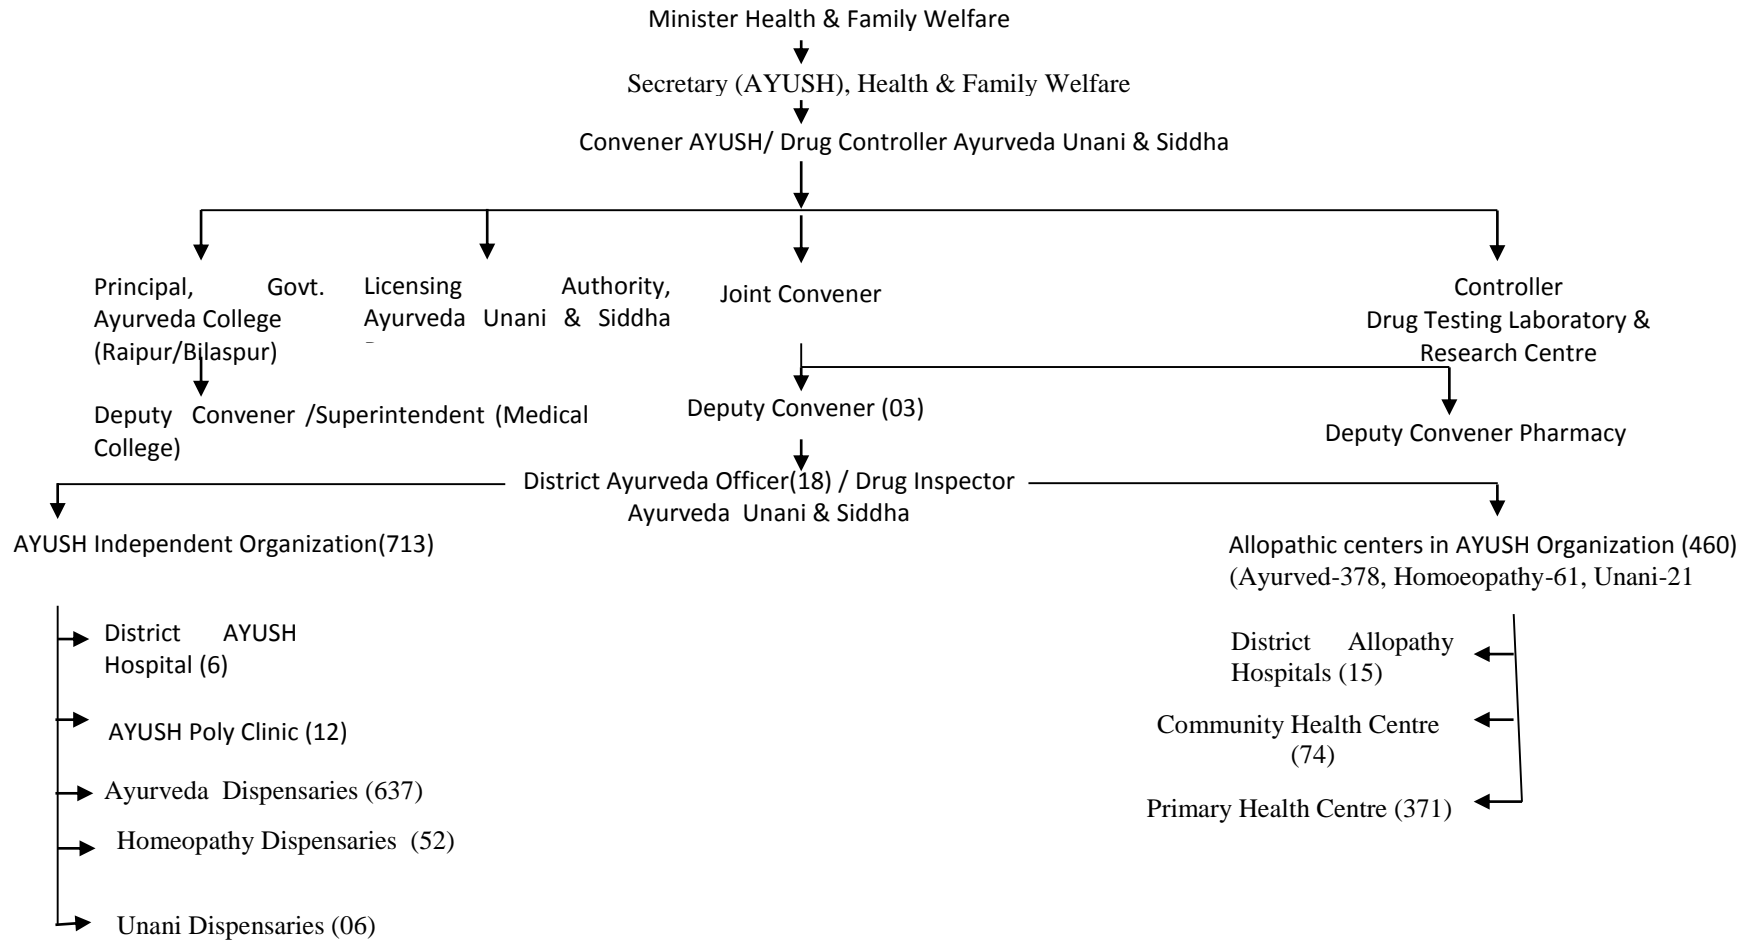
Minister Health & Family Welfare

Secretary (AYUSH), Health & Family Welfare

Convener AYUSH/ Drug Controller Ayurveda Unani & Siddha

Principal, Govt. Ayurveda College (Raipur/Bilaspur)

Licensing Authority, Ayurveda Unani & Siddha

Joint Convener

Controller Drug Testing Laboratory & Research Centre

Deputy Convener /Superintendent (Medical College)

Deputy Convener (03)

Deputy Convener Pharmacy

District Ayurveda Officer(18) / Drug Inspector Ayurveda Unani & Siddha

AYUSH Independent Organization(713)

Allopathic centers in AYUSH Organization (460) (Ayurved-378, Homoeopathy-61, Unani-21

District AYUSH Hospital (6)

AYUSH Poly Clinic (12)

Ayurveda Dispensaries (637)

Homeopathy Dispensaries (52)

Unani Dispensaries (06)

District Allopathy Hospitals (15)

Community Health Centre (74)

Primary Health Centre (371)